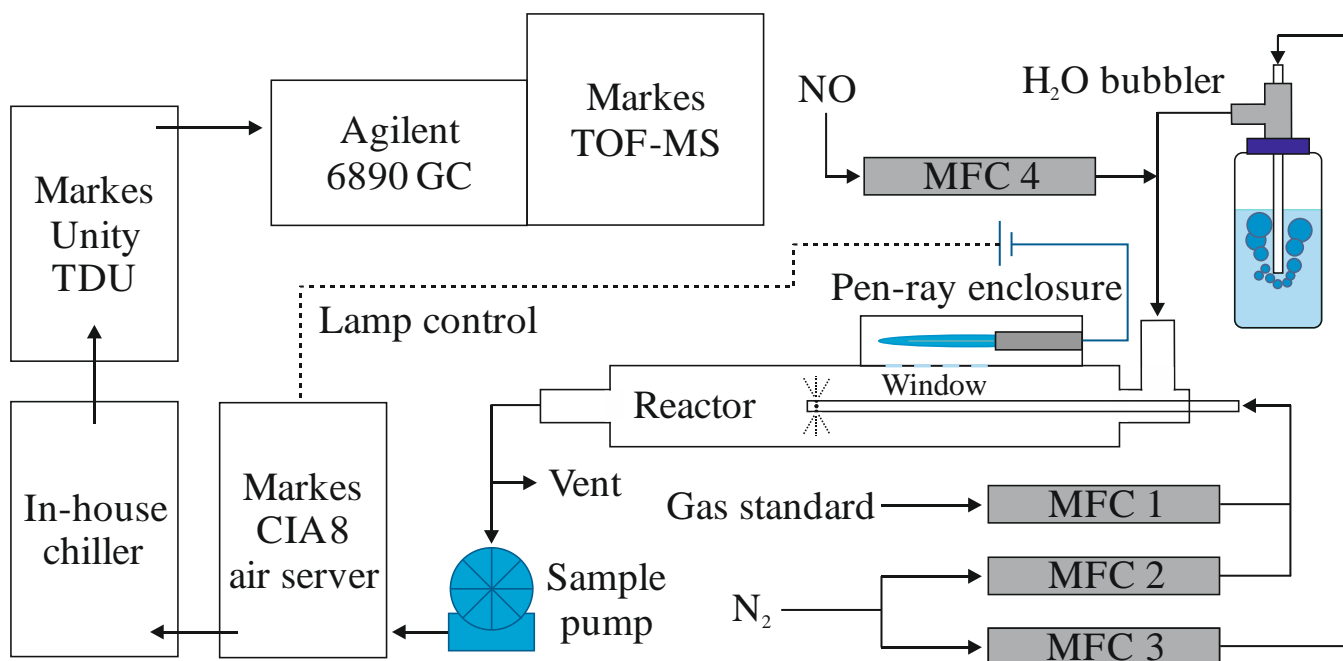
Markes Unity TDU

Agilent 6890 GC

Markes TOF-MS

NO

MFC 4

$H_2O$ bubbler

Pen-ray enclosure

Lamp control

Window

Reactor

Vent

Gas standard

MFC 1

MFC 2

$N_2$

MFC 3

In-house chiller

Markes CIA 8 air server

Sample pump